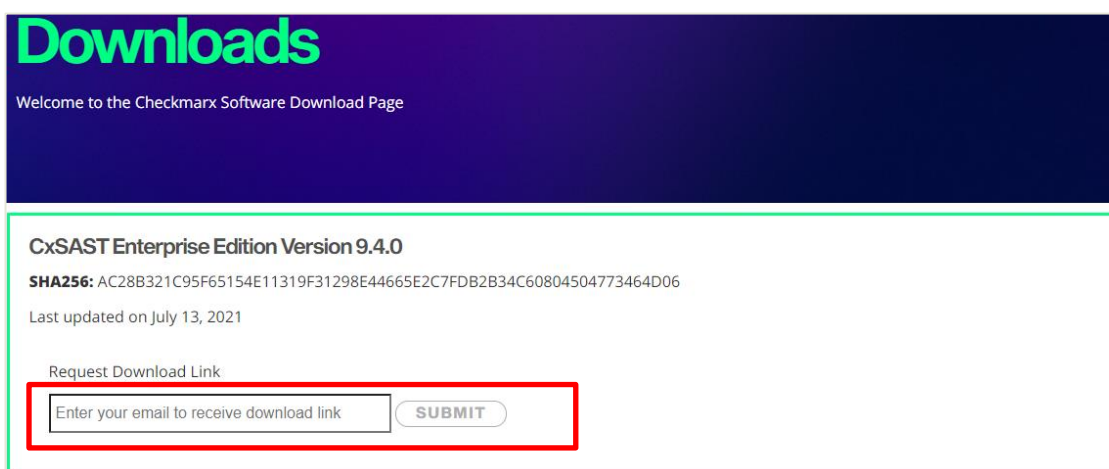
Downloads

Welcome to the Checkmarx Software Download Page

CxSAST Enterprise Edition Version 9.4.0

**SHA256:** AC28B321C95F65154E11319F31298E44665E2C7FDB2B34C60804504773464D06

Last updated on July 13, 2021

Request Download Link

Enter your email to receive download link

SUBMIT